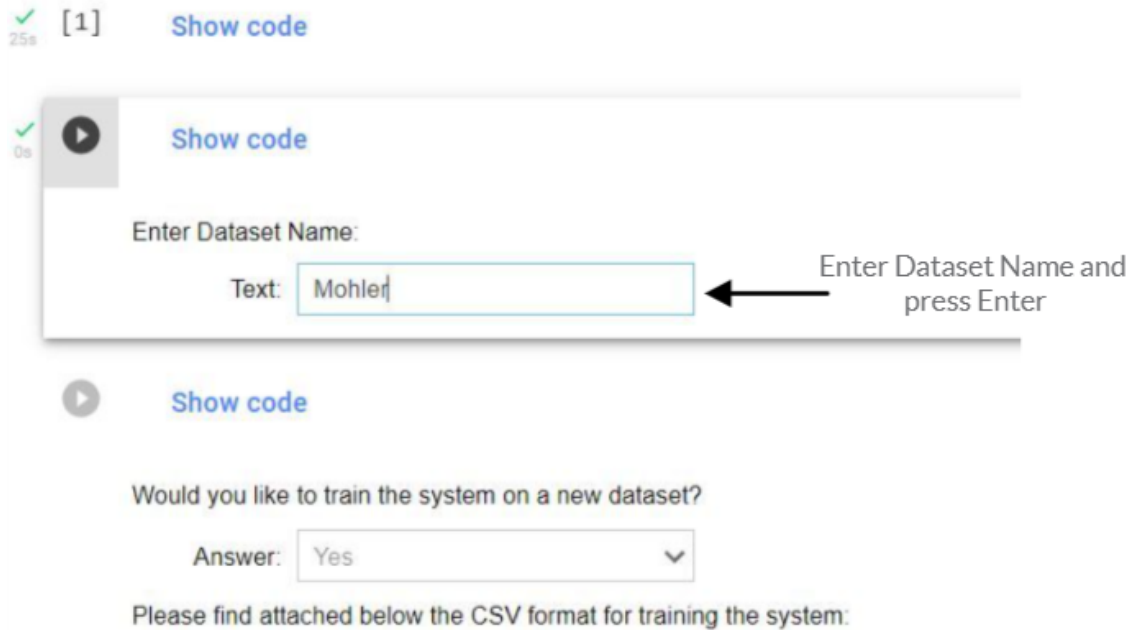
25s [1] Show code

0s Show code

Enter Dataset Name:

Text: Mohler

Enter Dataset Name and press Enter

Show code

Would you like to train the system on a new dataset?

Answer: Yes

Please find attached below the CSV format for training the system: